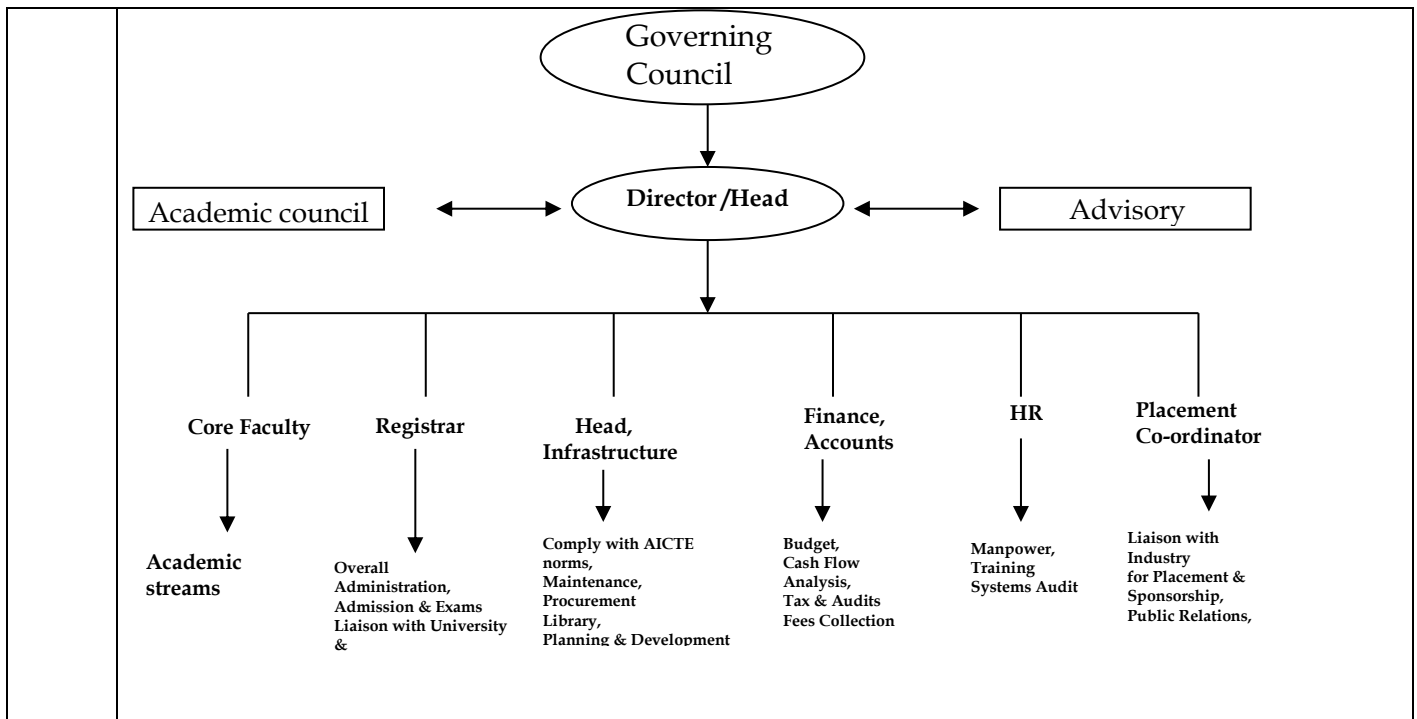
Governing Council

Academic council

Director /Head

Advisory

Core Faculty

Academic streams

Registrar

Overall Administration, Admission & Exams Liaison with University &

Head, Infrastructure

Comply with AICTE norms, Maintenance, Procurement Library, Planning & Development

Finance, Accounts

Budget, Cash Flow Analysis, Tax & Audits Fees Collection

HR

Manpower, Training Systems Audit

Placement Co-ordinator

Liaison with Industry for Placement & Sponsorship, Public Relations,